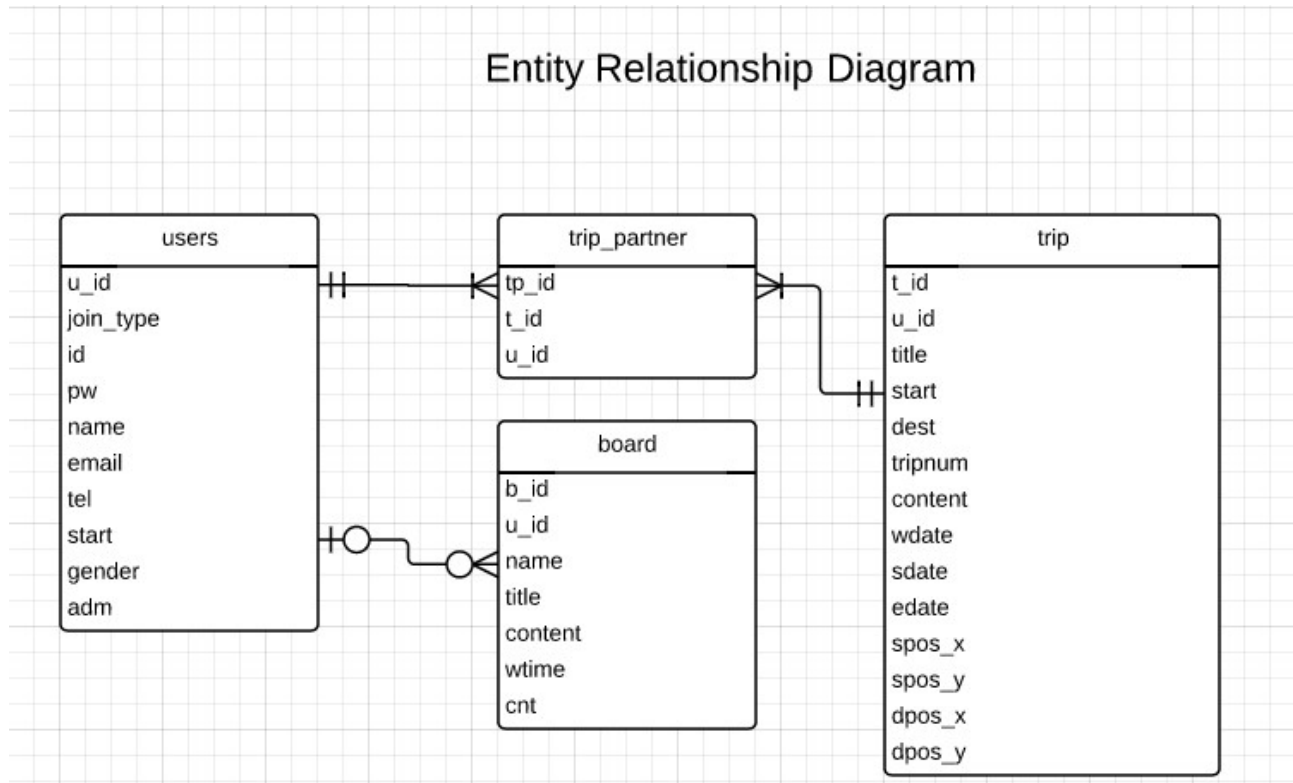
Entity Relationship Diagram

users
u_id
join_type
id
pw
name
email
tel
start
gender
adm

trip_partner
tp_id
t_id
u_id

board
b_id
u_id
name
title
content
wtime
cnt

trip
t_id
u_id
title
start
dest
tripnum
content
wdate
sdate
edate
spos_x
spos_y
dpos_x
dpos_y